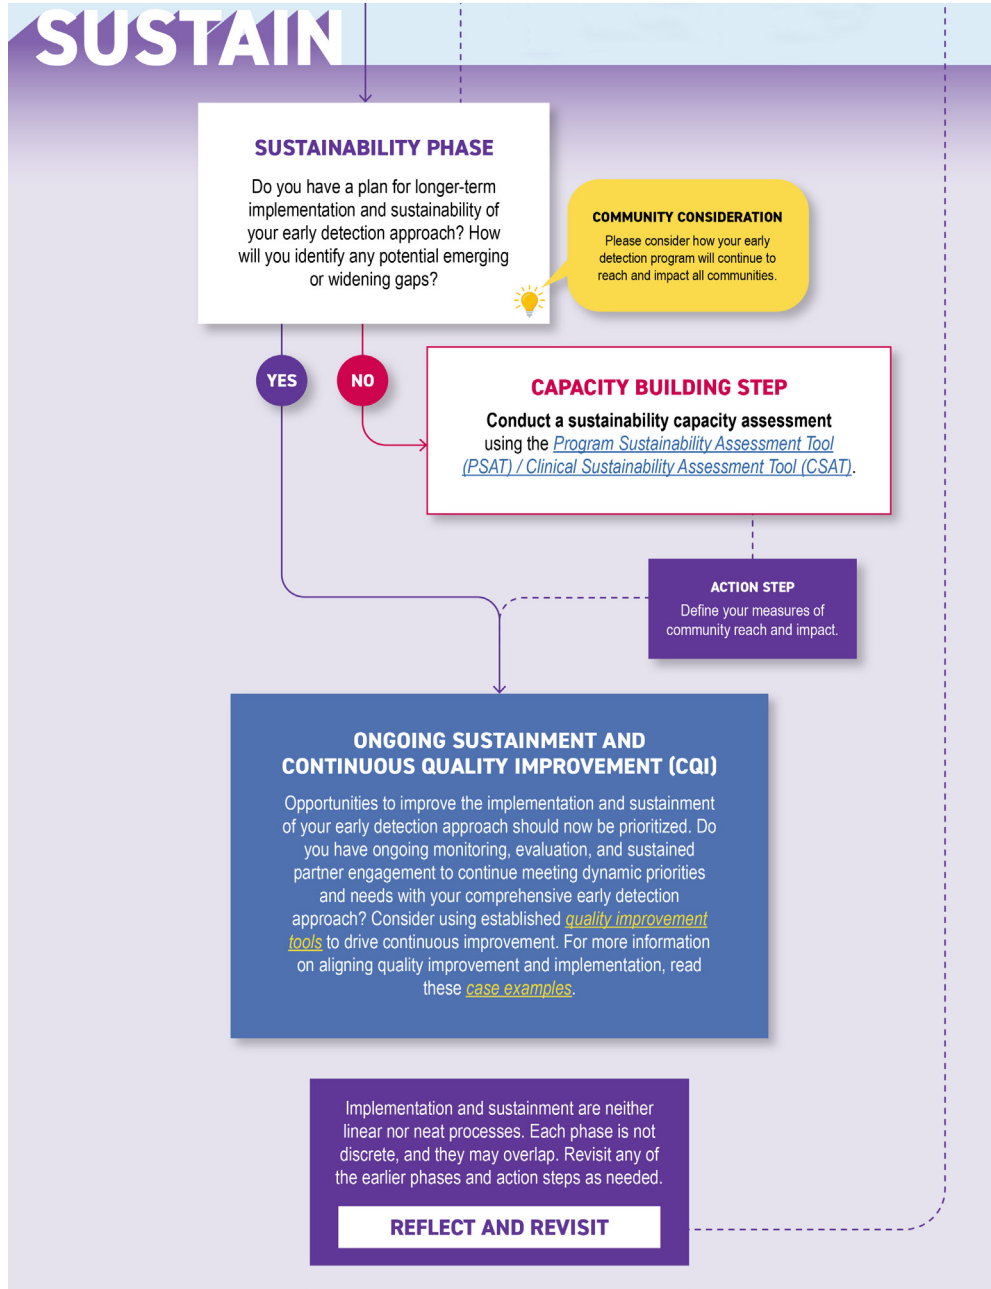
SUSTAIN

SUSTAINABILITY PHASE

Do you have a plan for longer-term implementation and sustainability of your early detection approach? How will you identify any potential emerging or widening gaps?

COMMUNITY CONSIDERATION

Please consider how your early detection program will continue to reach and impact all communities.

YES

NO

CAPACITY BUILDING STEP

Conduct a sustainability capacity assessment using the Program Sustainability Assessment Tool (PSAT) / Clinical Sustainability Assessment Tool (CSAT).

ACTION STEP

Define your measures of community reach and impact.

ONGOING SUSTAINMENT AND CONTINUOUS QUALITY IMPROVEMENT (CQI)

Opportunities to improve the implementation and sustainment of your early detection approach should now be prioritized. Do you have ongoing monitoring, evaluation, and sustained partner engagement to continue meeting dynamic priorities and needs with your comprehensive early detection approach? Consider using established quality improvement tools to drive continuous improvement. For more information on aligning quality improvement and implementation, read these case examples.

Implementation and sustainment are neither linear nor neat processes. Each phase is not discrete, and they may overlap. Revisit any of the earlier phases and action steps as needed.

REFLECT AND REVISIT